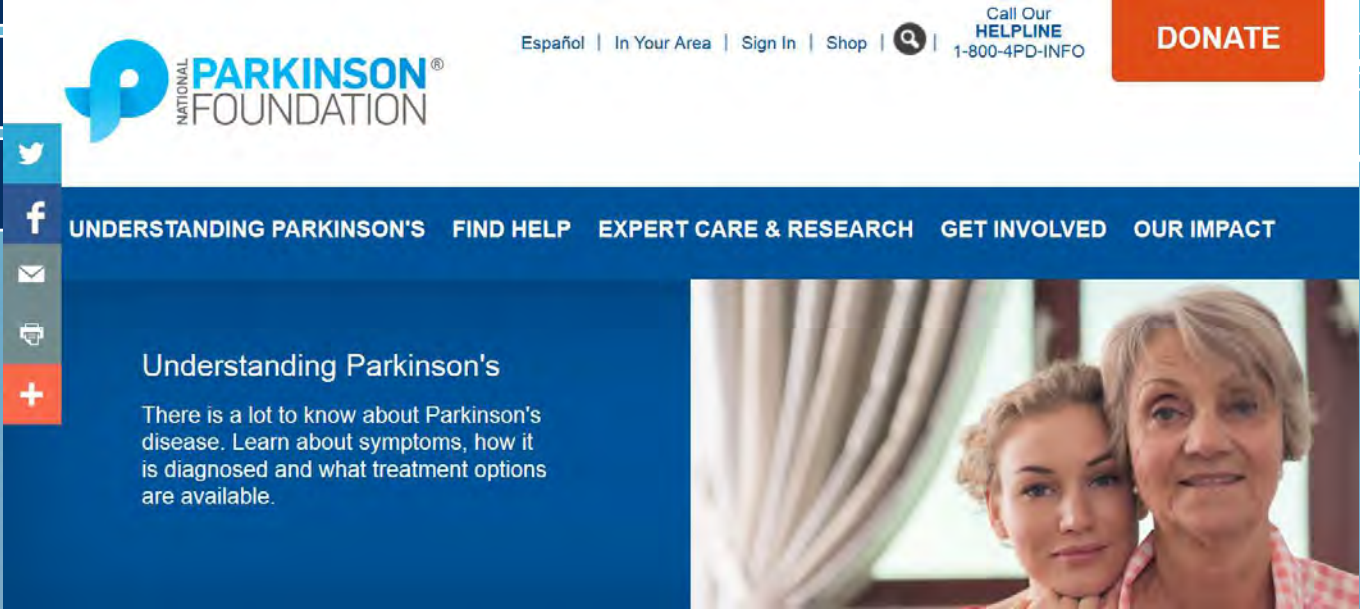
NATIONAL PARKINSON® FOUNDATION

Español | In Your Area | Sign In | Shop |

Call Our HELPLINE 1-800-4PD-INFO

DONATE

UNDERSTANDING PARKINSON'S FIND HELP EXPERT CARE & RESEARCH GET INVOLVED OUR IMPACT

Understanding Parkinson's

There is a lot to know about Parkinson's disease. Learn about symptoms, how it is diagnosed and what treatment options are available.